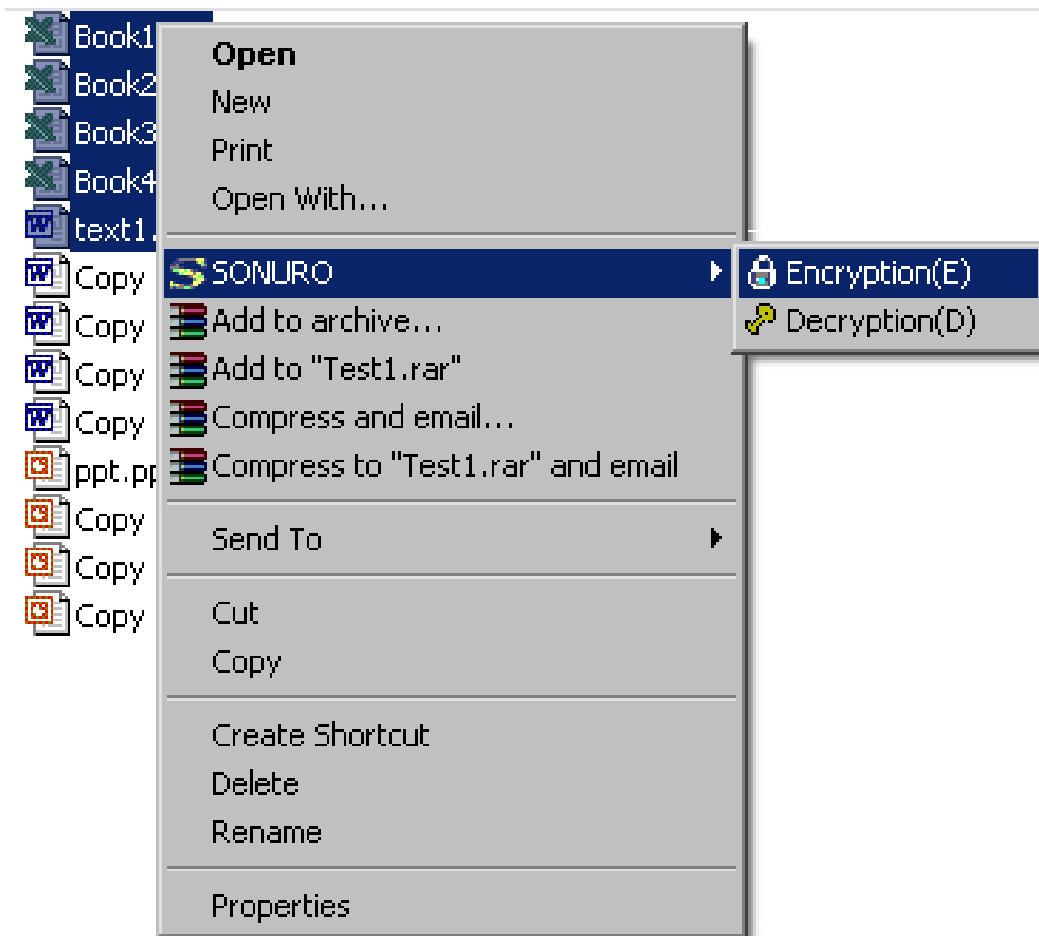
Book1
Book2
Book3
Book4
text1.
Copy
Copy
Copy
Copy
ppt.pp
Copy
Copy
Copy

Open
New
Print
Open With...

SONURO
Add to archive...
Add to "Test1.rar"
Compress and email...
Compress to "Test1.rar" and email

Send To

Cut
Copy

Create Shortcut
Delete
Rename

Properties

Encryption(E)
Decryption(D)